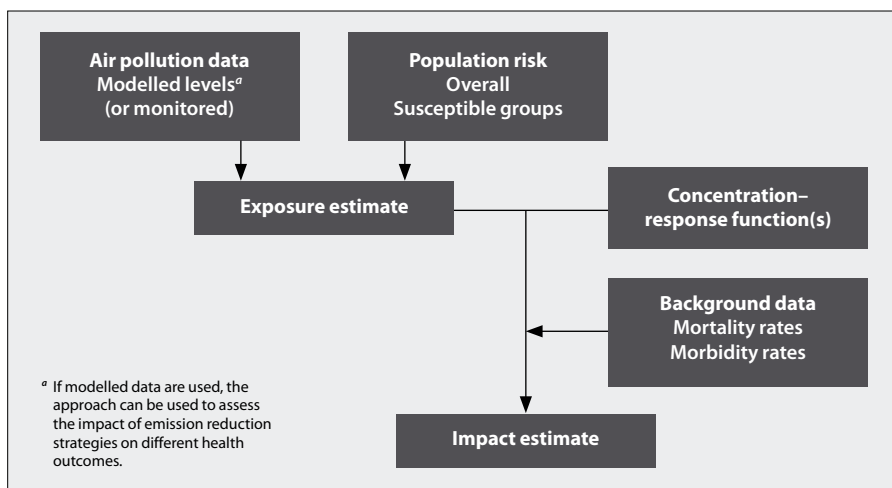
Air pollution data
Modelled levels$^{a}$
(or monitored)

Population risk
Overall
Susceptible groups

Exposure estimate

Concentration–response function(s)

Background data
Mortality rates
Morbidity rates

$^{a}$ If modelled data are used, the approach can be used to assess the impact of emission reduction strategies on different health outcomes.

Impact estimate